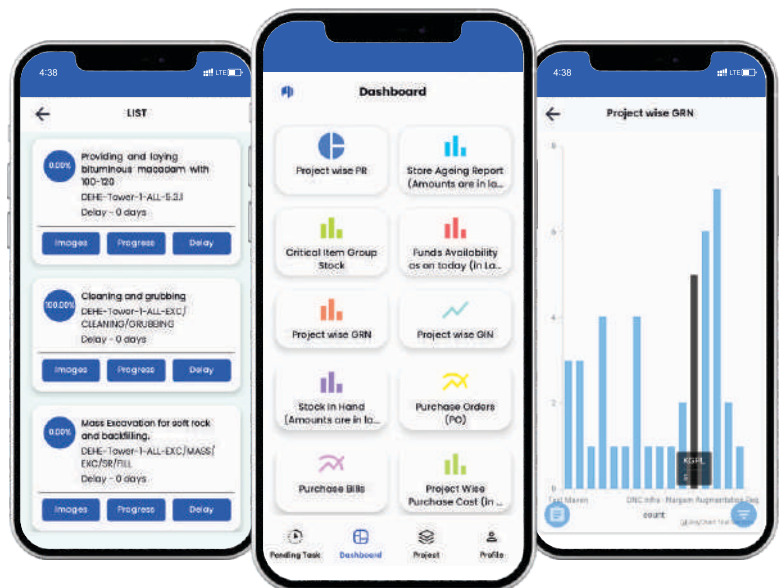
4:38

LIST

0.00% Providing and laying bituminous macadam with 100-120
DEHE-Tower-1-ALL-S.2.1
Delay - 0 days
Images Progress Delay

100.00% Cleaning and grubbing
DEHE-Tower-1-ALL-EXC/CLEANING/GRUBBING
Delay - 0 days
Images Progress Delay

0.00% Mass Excavation for soft rock and backfilling.
DEHE-Tower-1-ALL-EXC/MASS/EXC/SR/FILL
Delay - 0 days
Images Progress Delay

Dashboard

Project wise PR
Store Ageing Report (Amounts are in la...
Critical Item Group Stock
Funds Availability as on today (In La...
Project wise GRN
Project wise GIN
Stock In Hand (Amounts are in la...
Purchase Orders (PO)
Purchase Bills
Project Wise Purchase Cost (In ...

Pending Task Dashboard Project Profile

4:38

Project wise GRN

8
6
4
2
0

KGPL

East Maren DNC Infra Margain Augmentation Deg
count
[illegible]